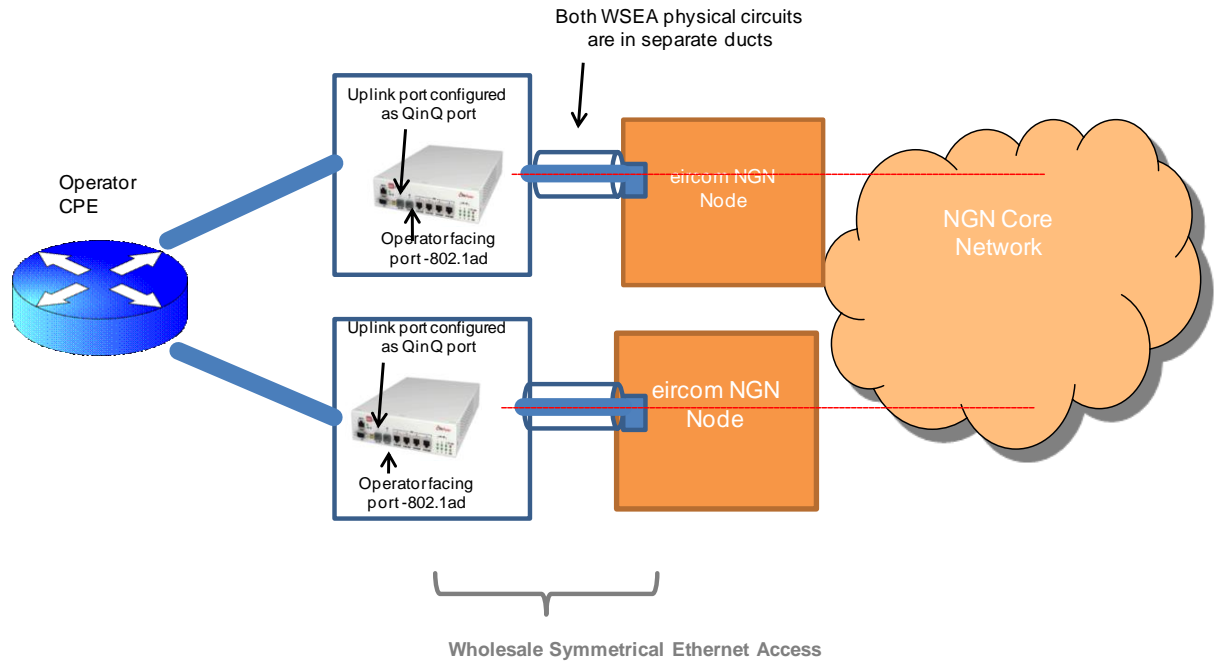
Both WSEA physical circuits are in separate ducts

Operator CPE

Uplink port configured as QinQ port

Operator facing port - 802.1ad

eircom NGN Node

NGN Core Network

Uplink port configured as QinQ port

Operator facing port - 802.1ad

eircom NGN Node

Wholesale Symmetrical Ethernet Access